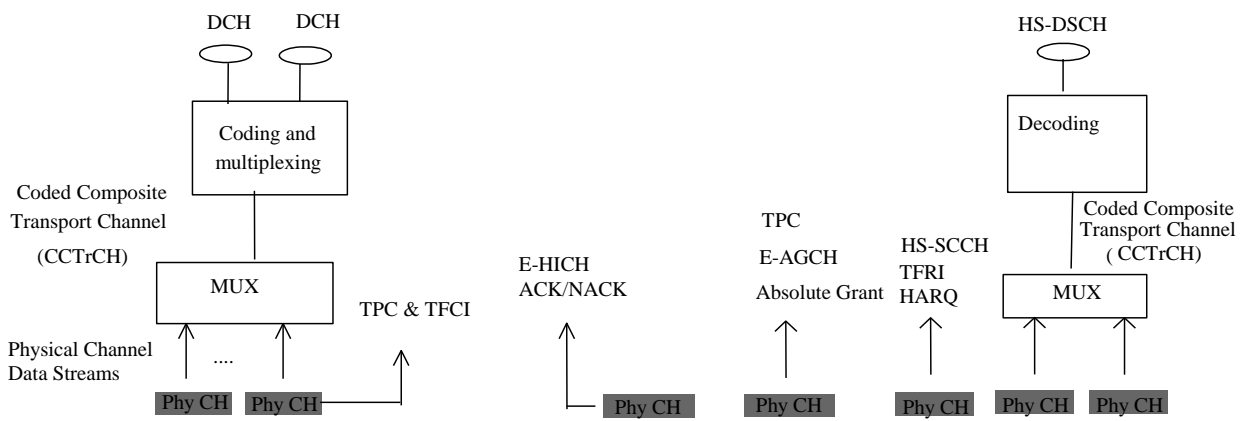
DCH DCH

Coding and multiplexing

Coded Composite Transport Channel

(CCTrCH)

MUX

Physical Channel Data Streams

....

Phy CH Phy CH

TPC & TFCI

E-HICH
ACK/NACK

Phy CH

TPC

E-AGCH

Absolute Grant

Phy CH

HS-SCCH
TFRI
HARQ

Phy CH

HS-DSCH

Decoding

Coded Composite Transport Channel
( CCTrCH)

MUX

Phy CH Phy CH